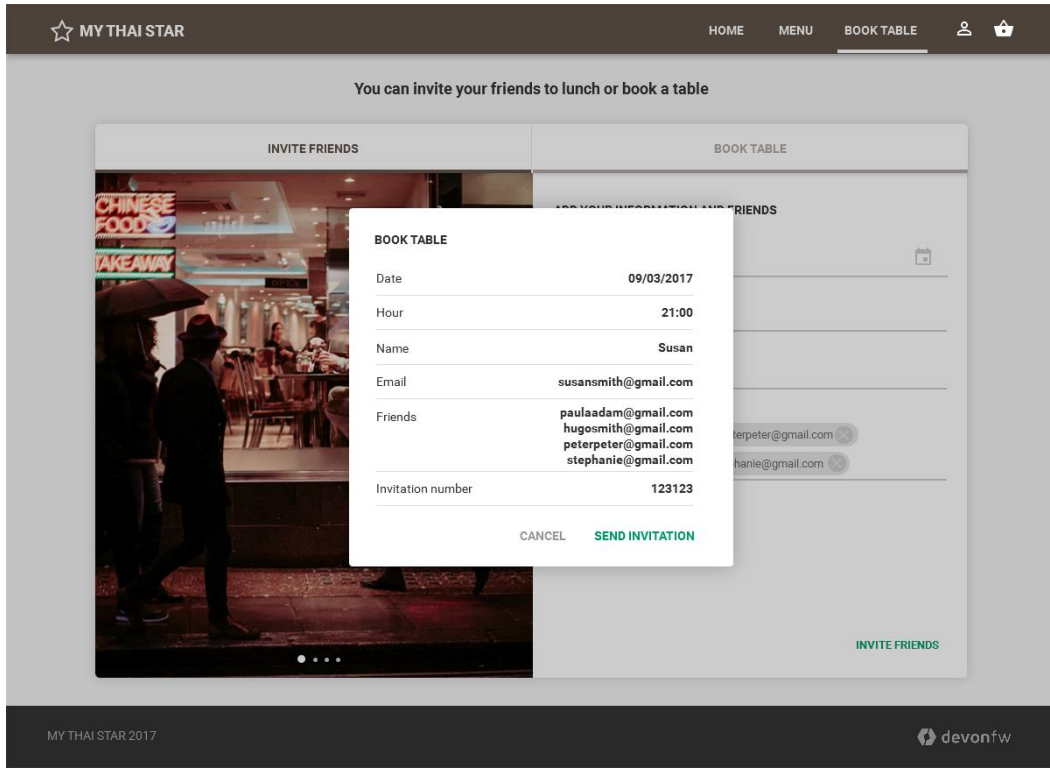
MY THAI STAR

HOME MENU BOOK TABLE

You can invite your friends to lunch or book a table

INVITE FRIENDS

BOOK TABLE

CHINESE FOOD
TAKEAWAY

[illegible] FRIENDS

terpeter@gmail.com
hanie@gmail.com

BOOK TABLE

| | |
|---|---|
| Date | 09/03/2017 |
| Hour | 21:00 |
| Name | Susan |
| Email | susansmith@gmail.com |
| Friends | paulaadam@gmail.com hugosmith@gmail.com peterpeter@gmail.com stephanie@gmail.com |
| Invitation number | 123123 |

CANCEL SEND INVITATION

INVITE FRIENDS

MY THAI STAR 2017

devonfw